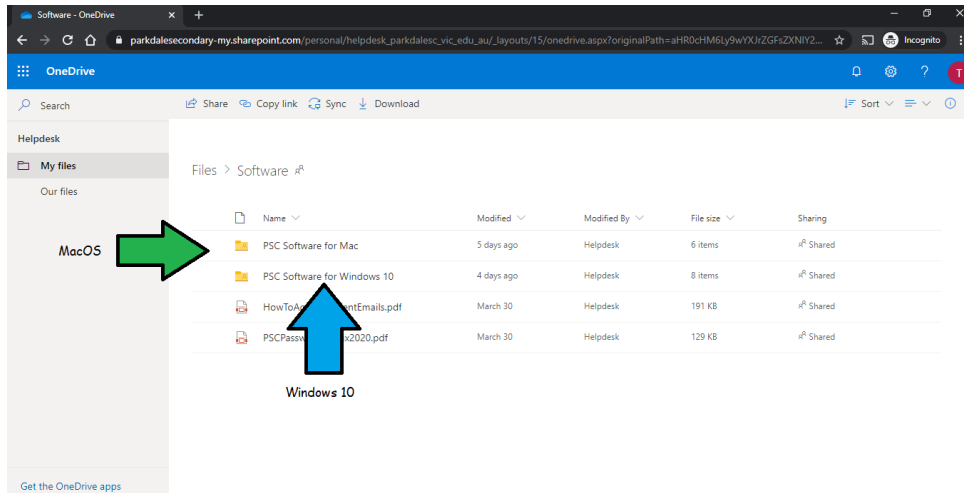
Software - OneDrive ×  +

parkdalesecondary-my.sharepoint.com/personal/helpdesk_parkdalesc_vic_edu_au/_layouts/15/onedrive.aspx?originalPath=aHR0cHM6Ly9wYXJrZGFsZXNlY2...  Incognito

OneDrive  ?  T

Search

Share  Copy link  Sync  Download  Sort

Helpdesk

My files

Our files

Files > Software

| Name | Modified | Modified By | File size | Sharing |
|---|---|---|---|---|
| PSC Software for Mac | 5 days ago | Helpdesk | 6 items | Shared |
| PSC Software for Windows 10 | 4 days ago | Helpdesk | 8 items | Shared |
| HowToA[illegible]entEmails.pdf | March 30 | Helpdesk | 191 KB | Shared |
| PSCPassw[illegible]x2020.pdf | March 30 | Helpdesk | 129 KB | Shared |

MacOS

Windows 10

Get the OneDrive apps